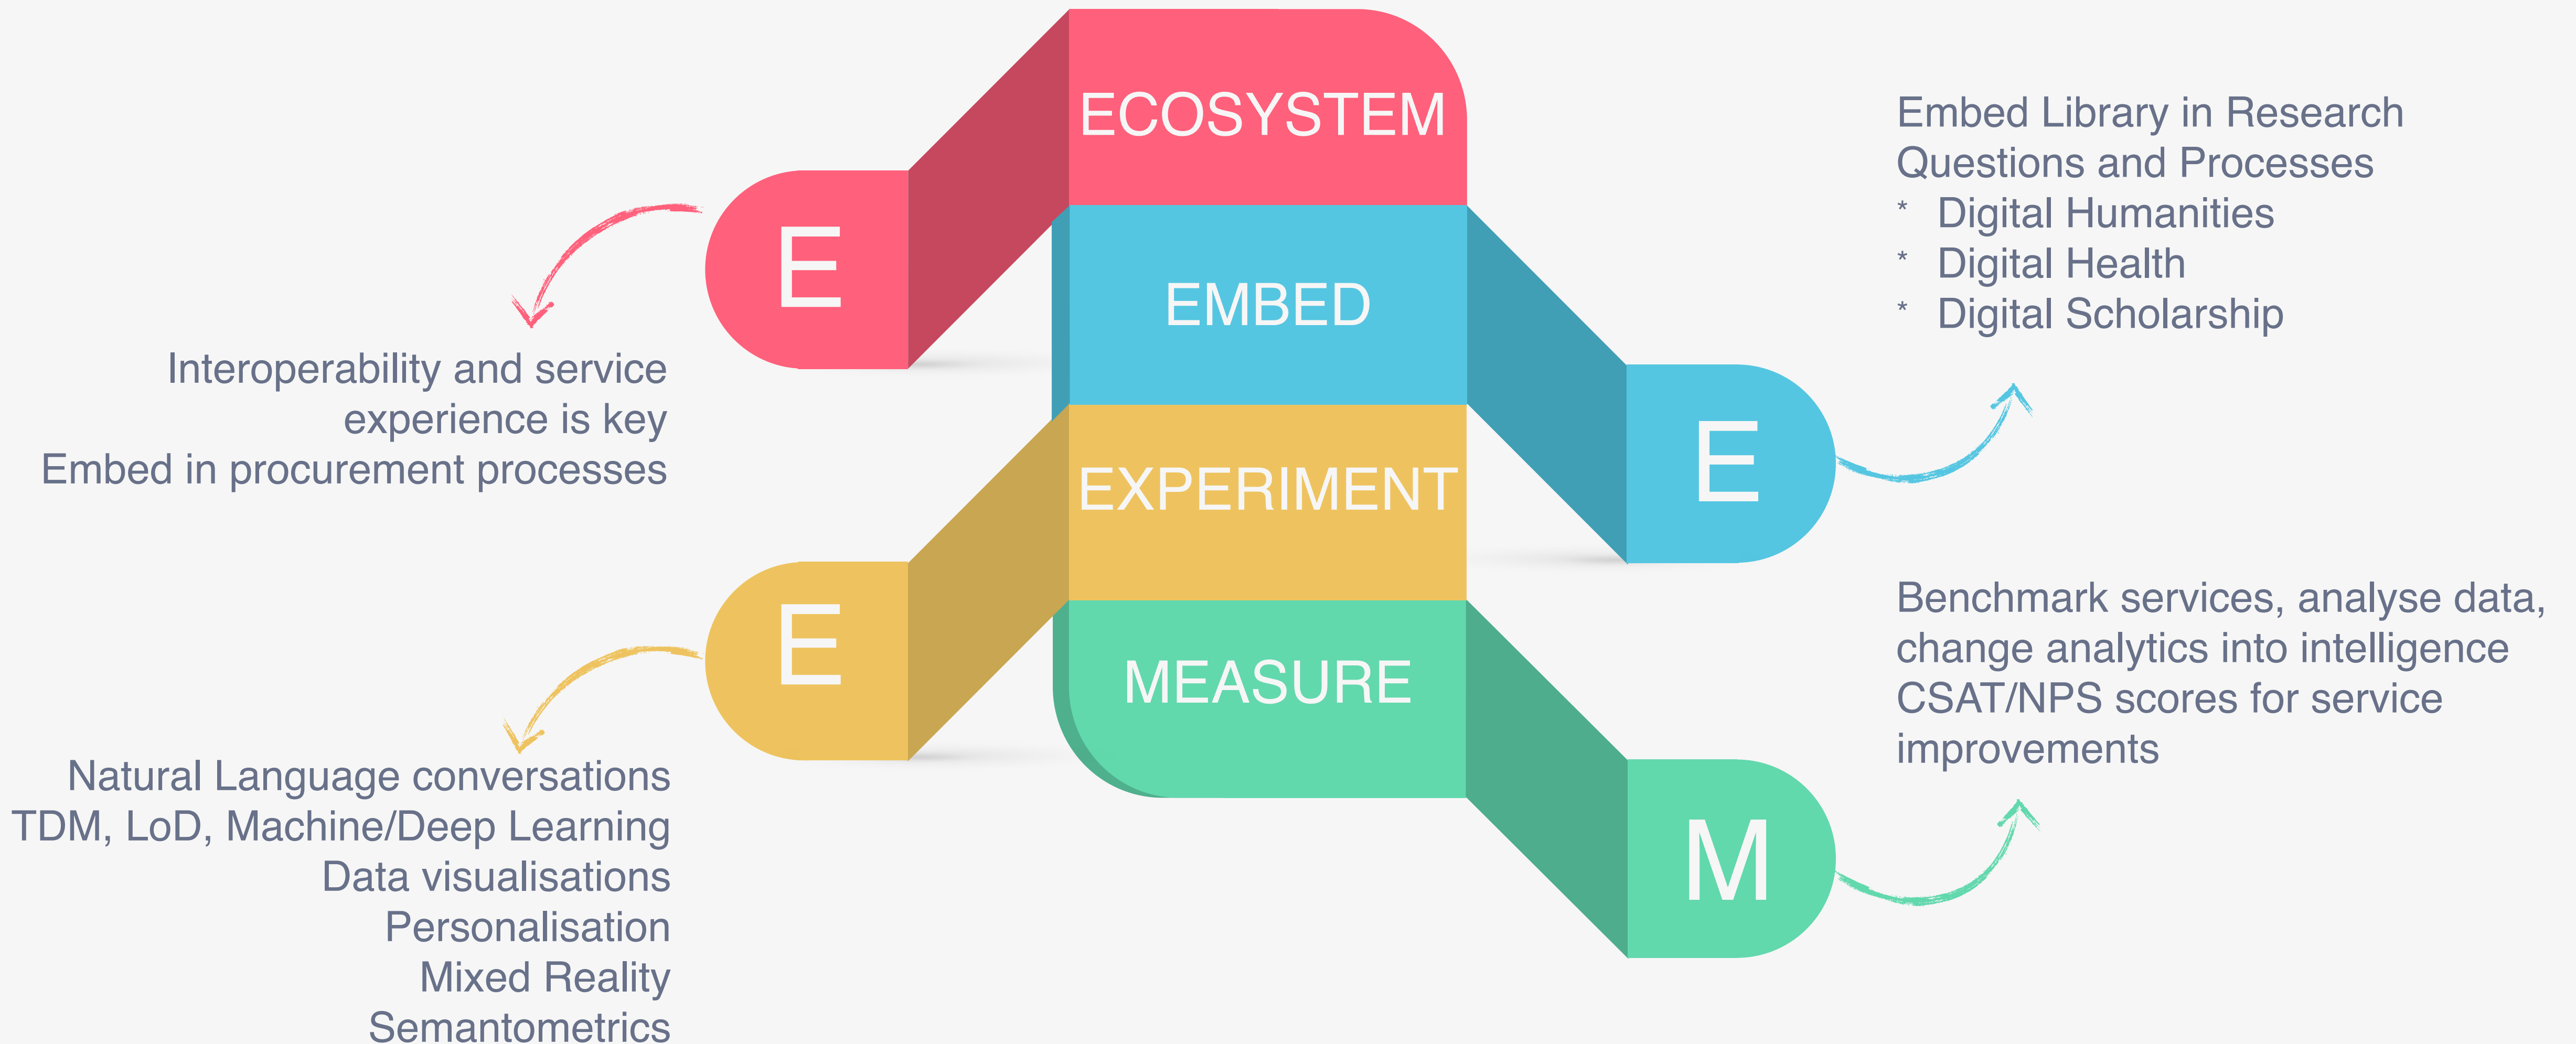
ECOSYSTEM

EMBED

EXPERIMENT

MEASURE

E

Interoperability and service experience is key
Embed in procurement processes

E

Embed Library in Research Questions and Processes
* Digital Humanities
* Digital Health
* Digital Scholarship

E

Natural Language conversations
TDM, LoD, Machine/Deep Learning
Data visualisations
Personalisation
Mixed Reality
Semantometrics

M

Benchmark services, analyse data, change analytics into intelligence
CSAT/NPS scores for service improvements